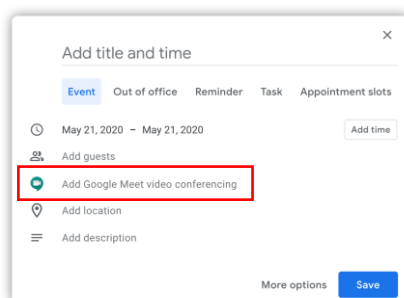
×

Add title and time

Event Out of office Reminder Task Appointment slots

May 21, 2020 – May 21, 2020 Add time

Add guests

Add Google Meet video conferencing

Add location

Add description

More options Save